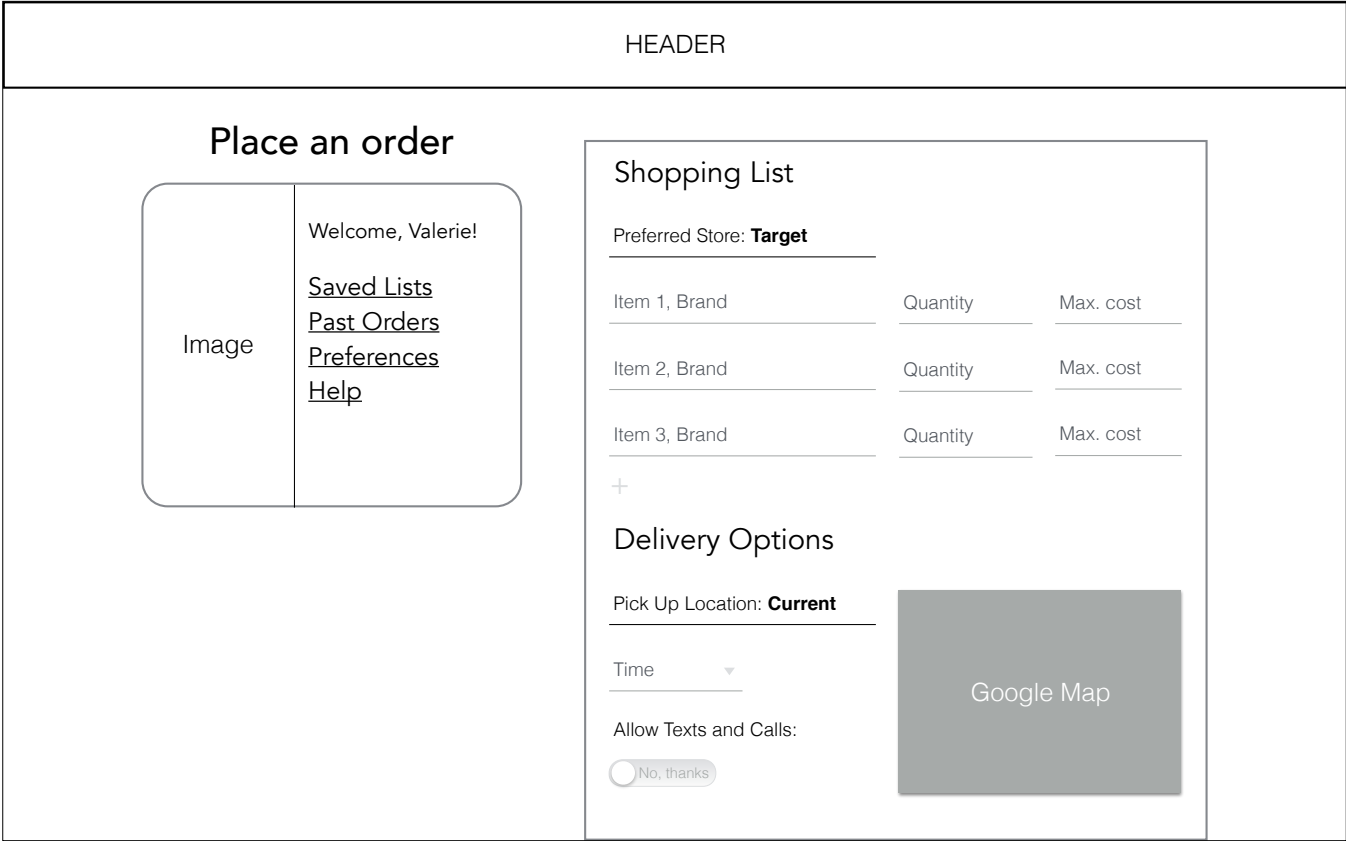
HEADER

Place an order

Image

Welcome, Valerie!

Saved Lists
Past Orders
Preferences
Help

Shopping List

Preferred Store: **Target**

| | | |
|---|---|---|
| Item 1, Brand | Quantity | Max. cost |
| Item 2, Brand | Quantity | Max. cost |
| Item 3, Brand | Quantity | Max. cost |

+

Delivery Options

Pick Up Location: **Current**

Time

Allow Texts and Calls:

No, thanks

Google Map